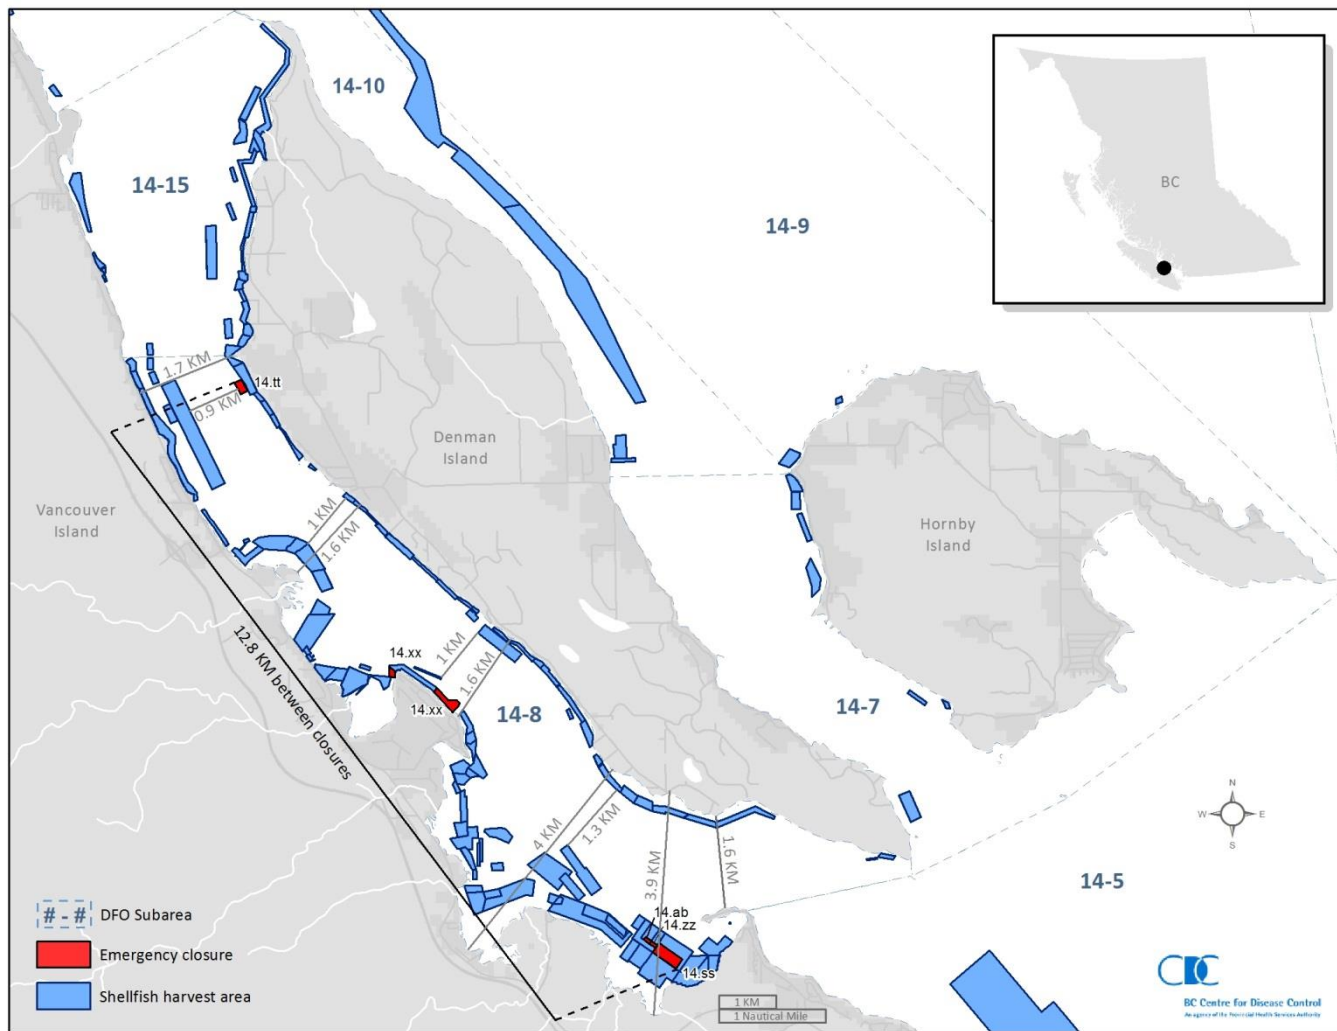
14-10

14-15

14-9

BC

1.7 KM
14.tt
0.9 KM

Denman Island

Vancouver Island

Hornby Island

1 KM
1.6 KM

12.8 KM between closures

14.xx
1 KM
1.6 KM
14.xx

14-8

14-7

4 KM
1.3 KM
3.9 KM
1.6 KM

N
W
E
S

14-5

14.ab
14.zz
14.ss

# - # DFO Subarea
Emergency closure
Shellfish harvest area

1 KM
1 Nautical Mile

BC Centre for Disease Control
An agency of the Provincial Health Services Authority